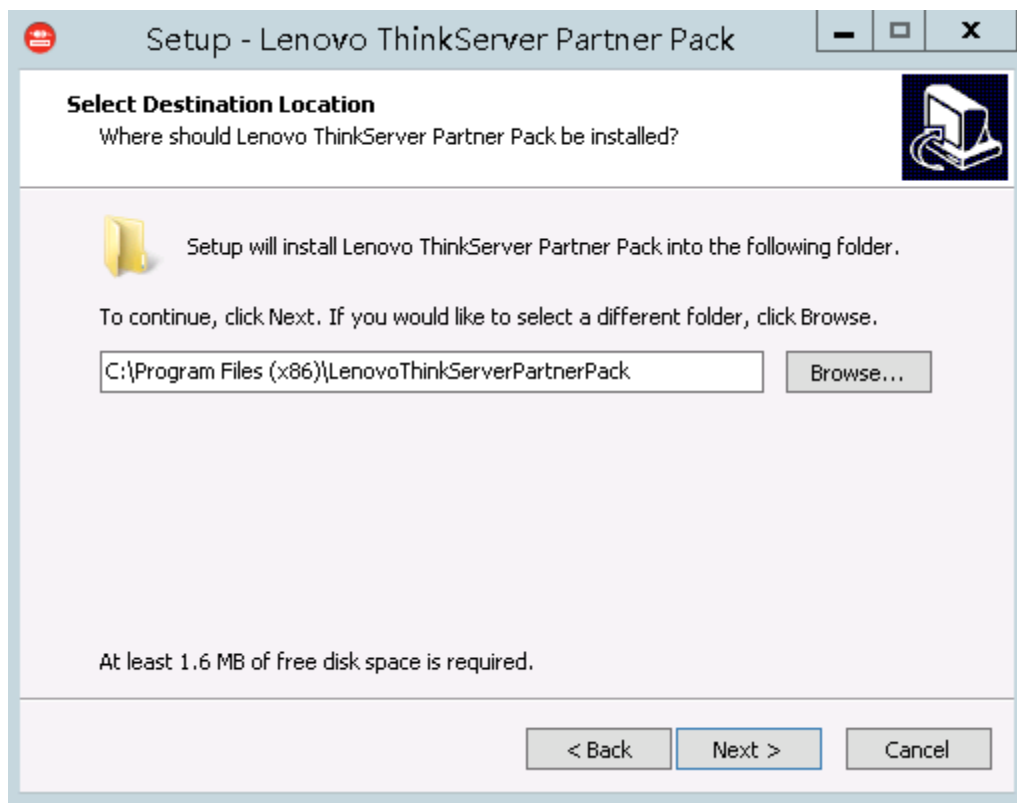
Setup - Lenovo ThinkServer Partner Pack

Select Destination Location
Where should Lenovo ThinkServer Partner Pack be installed?

Setup will install Lenovo ThinkServer Partner Pack into the following folder.

To continue, click Next. If you would like to select a different folder, click Browse.

C:\Program Files (x86)\LenovoThinkServerPartnerPack

Browse...

At least 1.6 MB of free disk space is required.

< Back

Next >

Cancel